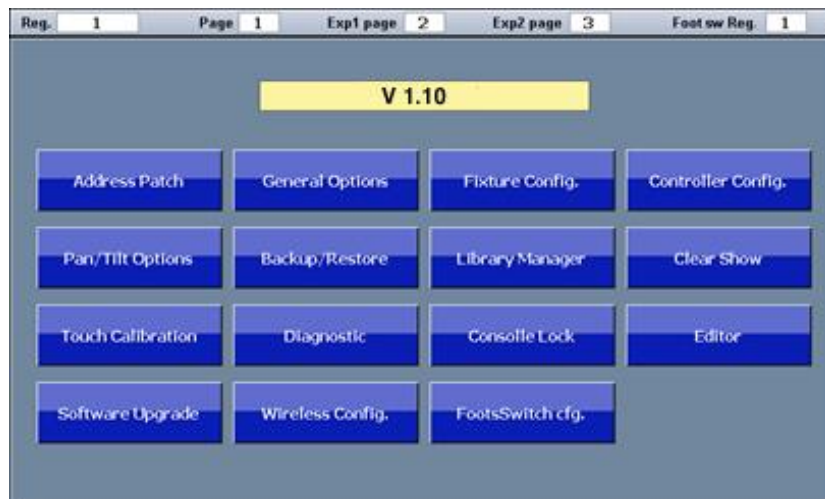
Reg. 1 Page 1 Exp1 page 2 Exp2 page 3 Foot sw Reg. 1

V 1.10

Address Patch
General Options
Fixture Config.
Controller Config.
Pan/Tilt Options
Backup/Restore
Library Manager
Clear Show
Touch Calibration
Diagnostic
Consolle Lock
Editor
Software Upgrade
Wireless Config.
FootsSwitch cfg.